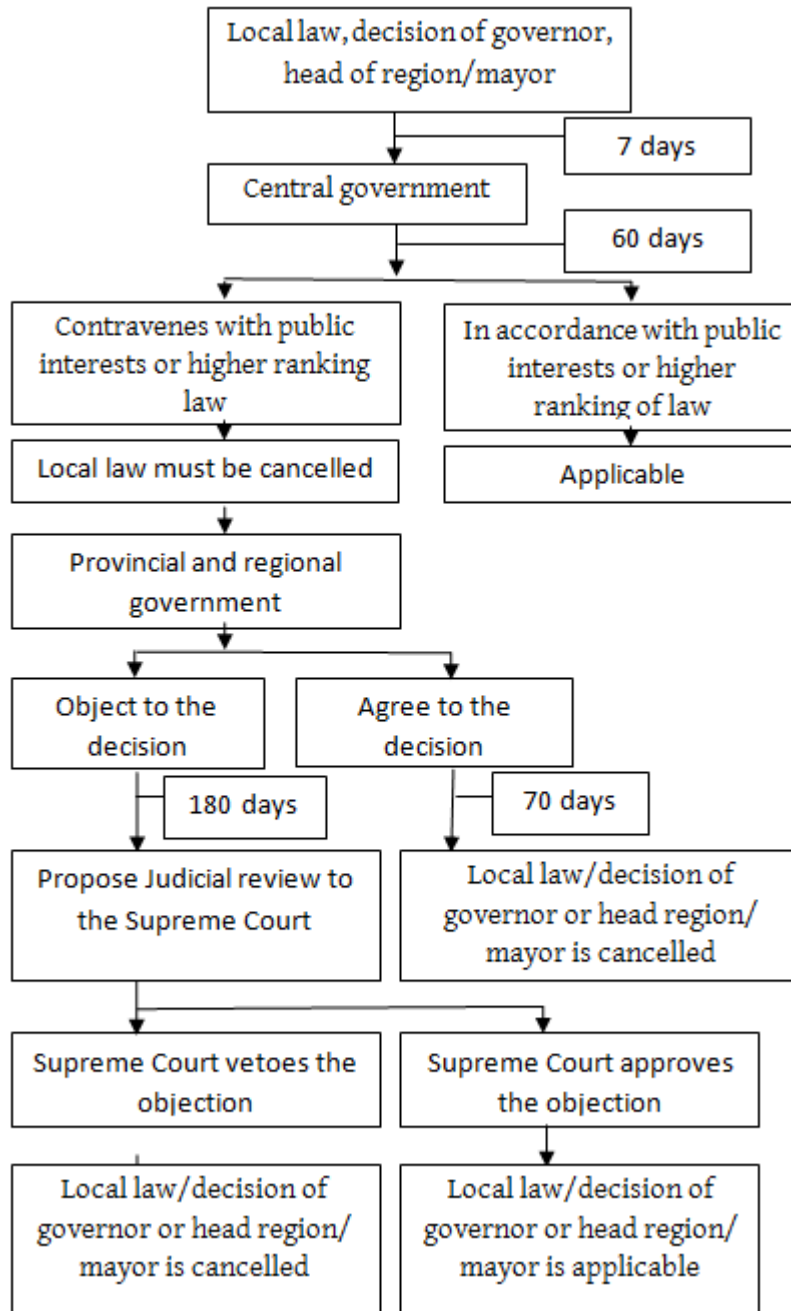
Local law, decision of governor, head of region/mayor

7 days

Central government

60 days

Contravenes with public interests or higher ranking law

In accordance with public interests or higher ranking of law

Local law must be cancelled

Applicable

Provincial and regional government

Object to the decision

Agree to the decision

180 days

70 days

Propose Judicial review to the Supreme Court

Local law/decision of governor or head region/ mayor is cancelled

Supreme Court vetoes the objection

Supreme Court approves the objection

Local law/decision of governor or head region/ mayor is cancelled

Local law/decision of governor or head region/ mayor is applicable